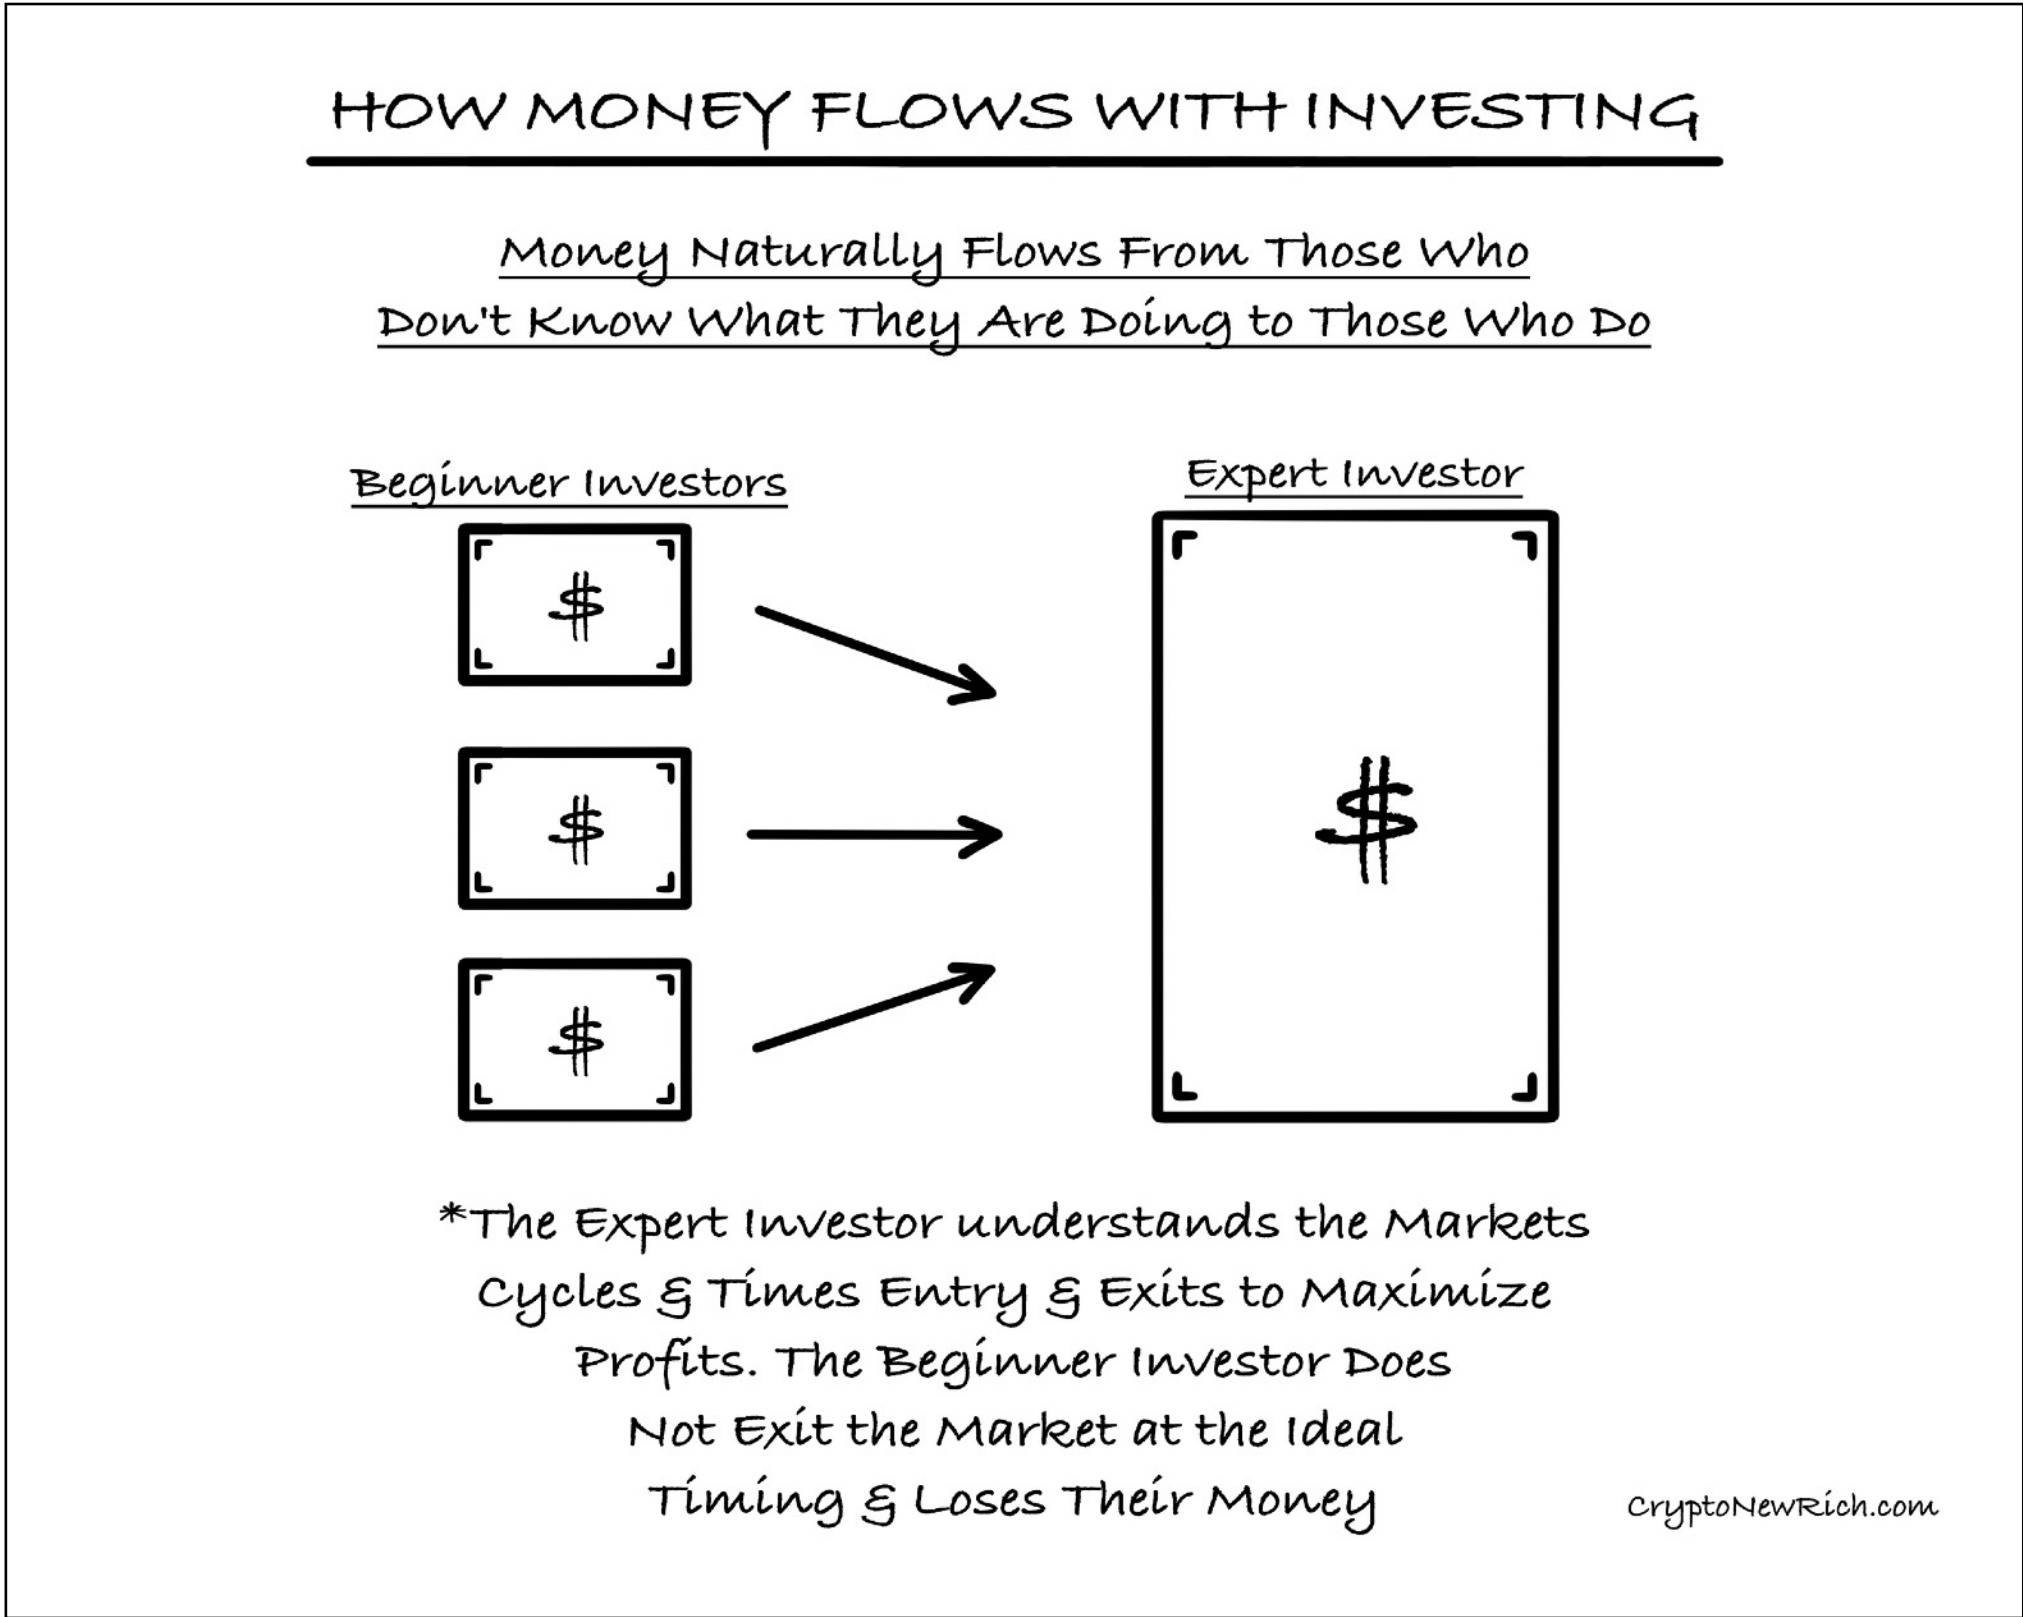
HOW MONEY FLOWS WITH INVESTING

Money Naturally Flows From Those Who Don't Know What They Are Doing to Those Who Do

Beginner Investors

Expert Investor

$

$

$

$

*The Expert Investor understands the Markets Cycles & Times Entry & Exits to Maximize Profits. The Beginner Investor Does Not Exit the Market at the Ideal Timing & Loses Their Money

CryptoNewRich.com